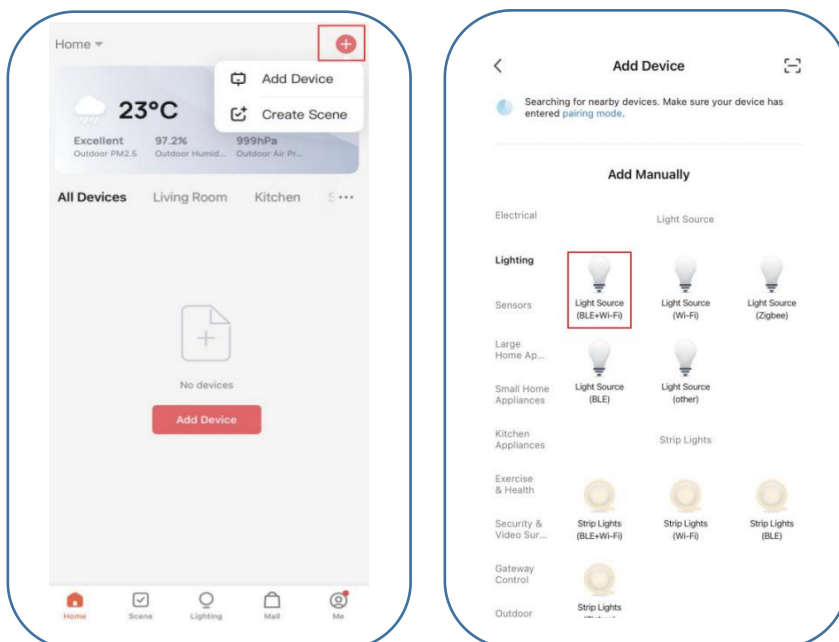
Home

Add Device

Create Scene

23°C

Excellent
Outdoor PM2.5

97.2%
Outdoor Humid...

999hPa
Outdoor Air Pr...

All Devices Living Room Kitchen S...

No devices

Add Device

Home Scene Lighting Mall Me

Add Device

Searching for nearby devices. Make sure your device has entered pairing mode.

Add Manually

Electrical

Lighting

Sensors

Large Home Ap...

Small Home Appliances

Kitchen Appliances

Exercise & Health

Security & Video Sur...

Gateway Control

Outdoor

Light Source

Light Source (BLE+Wi-Fi)

Light Source (Wi-Fi)

Light Source (Zigbee)

Light Source (BLE)

Light Source (other)

Strip Lights

Strip Lights (BLE+Wi-Fi)

Strip Lights (Wi-Fi)

Strip Lights (BLE)

Strip Lights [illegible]